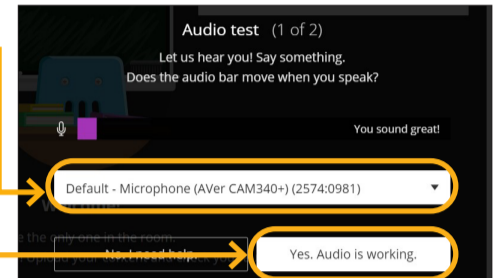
Audio test (1 of 2)

Let us hear you! Say something.
Does the audio bar move when you speak?

You sound great!

Default - Microphone (AVer CAM340+) (2574:0981)

No, I need help

Yes. Audio is working.